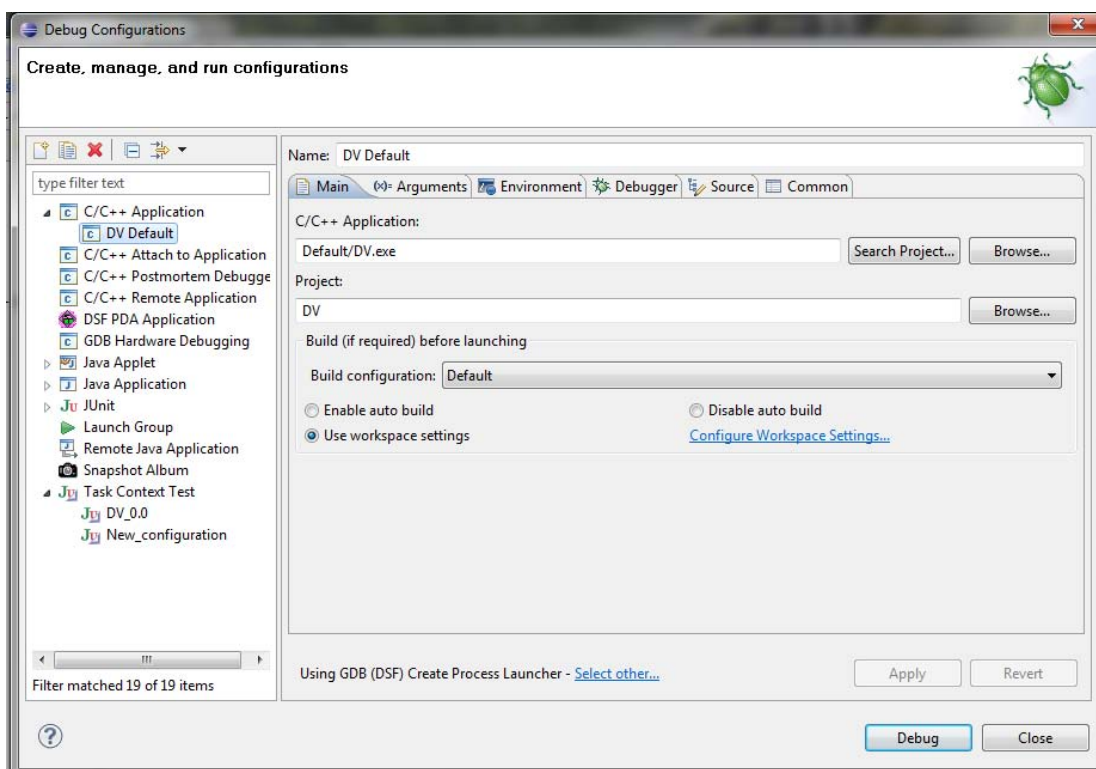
Debug Configurations

Create, manage, and run configurations

type filter text

C/C++ Application
DV Default
C/C++ Attach to Application
C/C++ Postmortem Debugge
C/C++ Remote Application
DSF PDA Application
GDB Hardware Debugging
Java Applet
Java Application
JUnit
Launch Group
Remote Java Application
Snapshot Album
Task Context Test
DV_0.0
New_configuration

Filter matched 19 of 19 items

Name: DV Default

Main | (x)= Arguments | Environment | Debugger | Source | Common

C/C++ Application:
Default/DV.exe
Search Project... Browse...

Project:
DV
Browse...

Build (if required) before launching
Build configuration: Default
Enable auto build
Disable auto build
Use workspace settings
Configure Workspace Settings...

Using GDB (DSF) Create Process Launcher - Select other...

Apply Revert

Debug Close